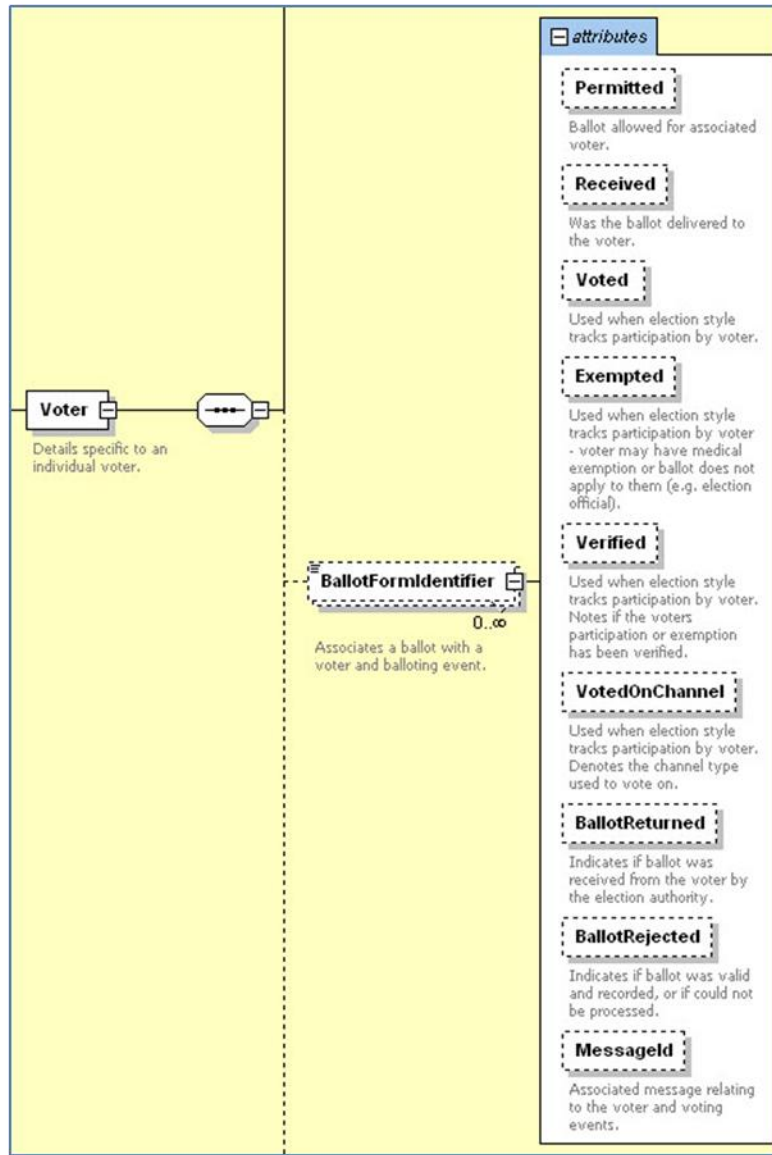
Voter

Details specific to an individual voter.

BallotFormIdentifier

0..∞

Associates a ballot with a voter and balloting event.

attributes

Permitted

Ballot allowed for associated voter.

Received

Was the ballot delivered to the voter.

Voted

Used when election style tracks participation by voter.

Exempted

Used when election style tracks participation by voter - voter may have medical exemption or ballot does not apply to them (e.g. election official).

Verified

Used when election style tracks participation by voter. Notes if the voters participation or exemption has been verified.

VotedOnChannel

Used when election style tracks participation by voter. Denotes the channel type used to vote on.

BallotReturned

Indicates if ballot was received from the voter by the election authority.

BallotRejected

Indicates if ballot was valid and recorded, or if could not be processed.

MessageId

Associated message relating to the voter and voting events.